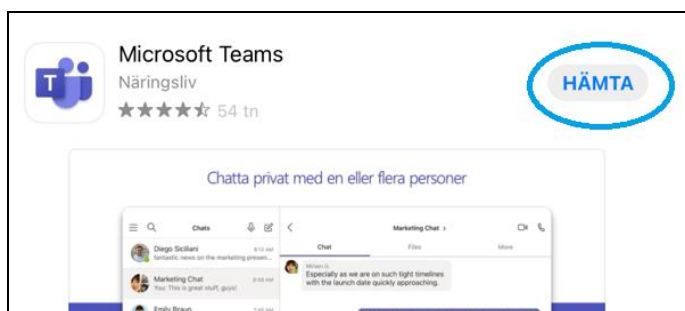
Microsoft Teams
Näringsliv
★★★★☆ 54 tn

HÄMTA

Chatta privat med en eller flera personer

Chats

Diego Siciliani
fantastic news on the marketing presen...

Marketing Chat
You: This is great stuff, guys!

Emily Braun

Marketing Chat >

Chat
Files
More

Miriam G.
Especially as we are on such tight timelines with the launch date quickly approaching.